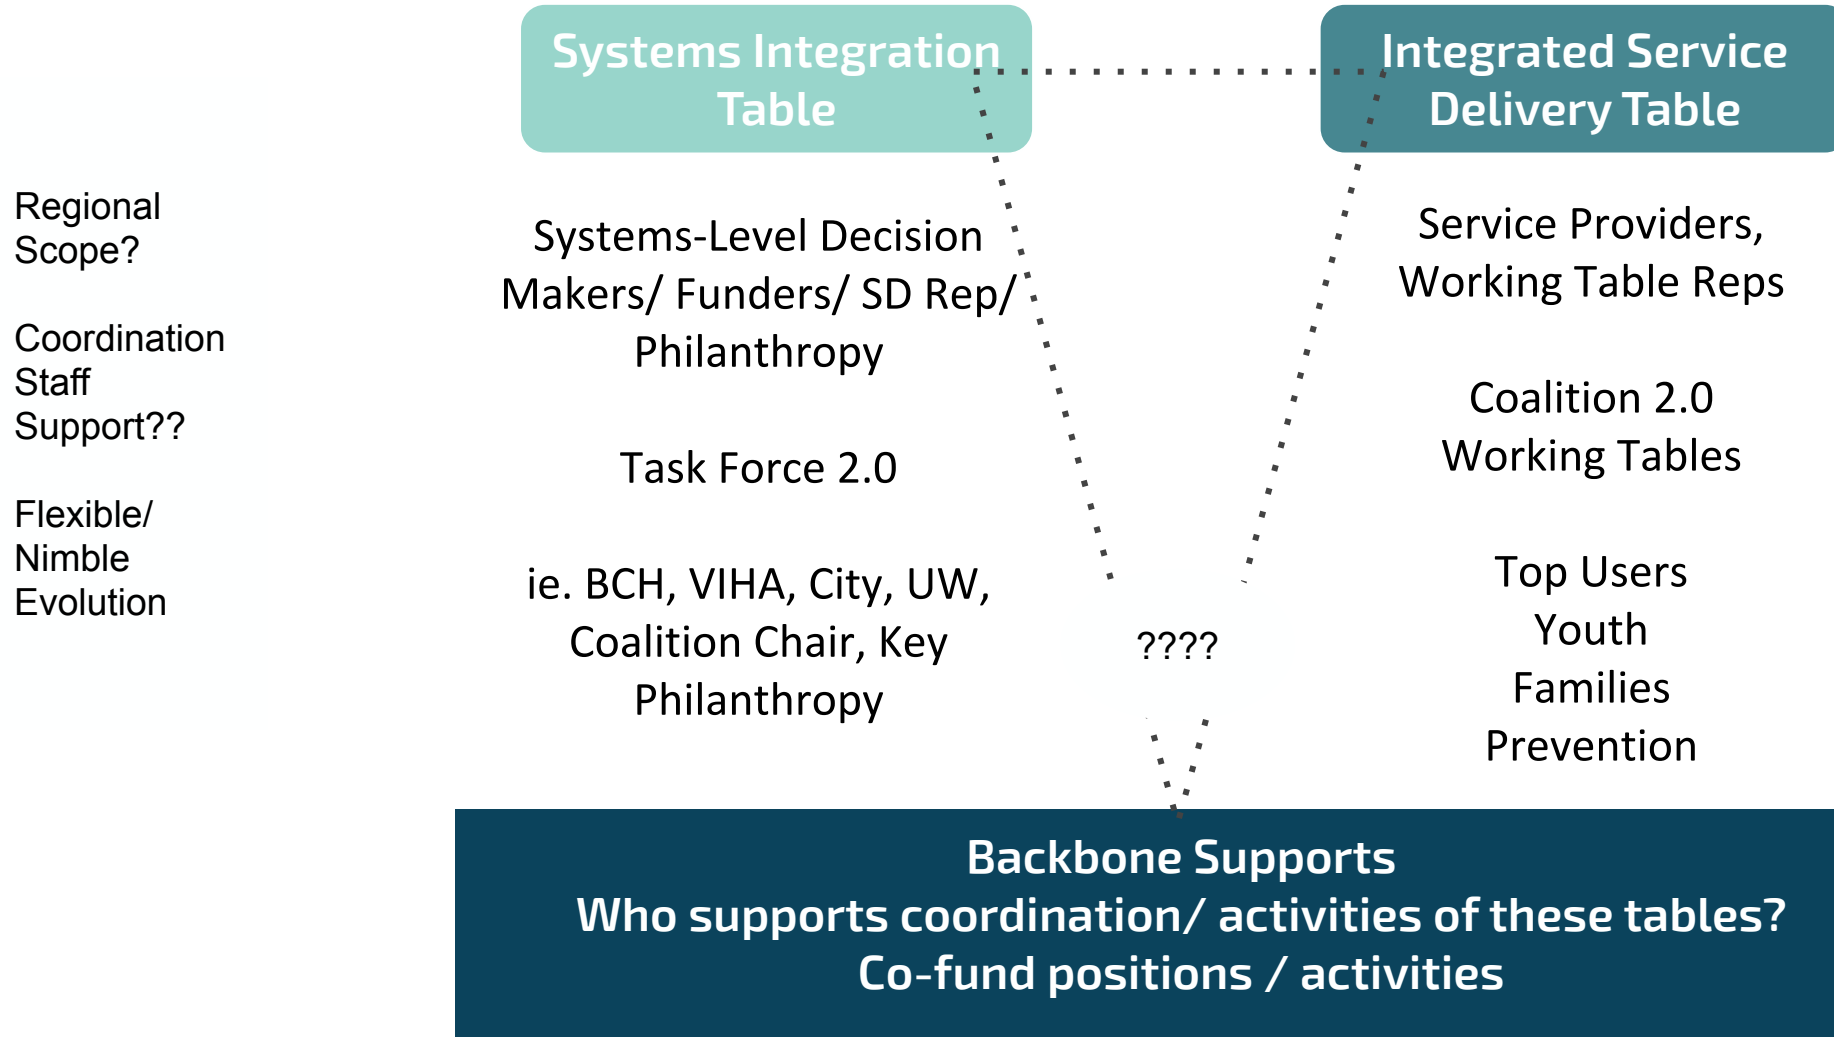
Systems Integration Table

Integrated Service Delivery Table

Regional Scope?

Coordination Staff Support??

Flexible/ Nimble Evolution

Systems-Level Decision Makers/ Funders/ SD Rep/ Philanthropy

Task Force 2.0

ie. BCH, VIHA, City, UW, Coalition Chair, Key Philanthropy

Service Providers, Working Table Reps

Coalition 2.0 Working Tables

Top Users
Youth
Families
Prevention

????

Backbone Supports
Who supports coordination/ activities of these tables?
Co-fund positions / activities